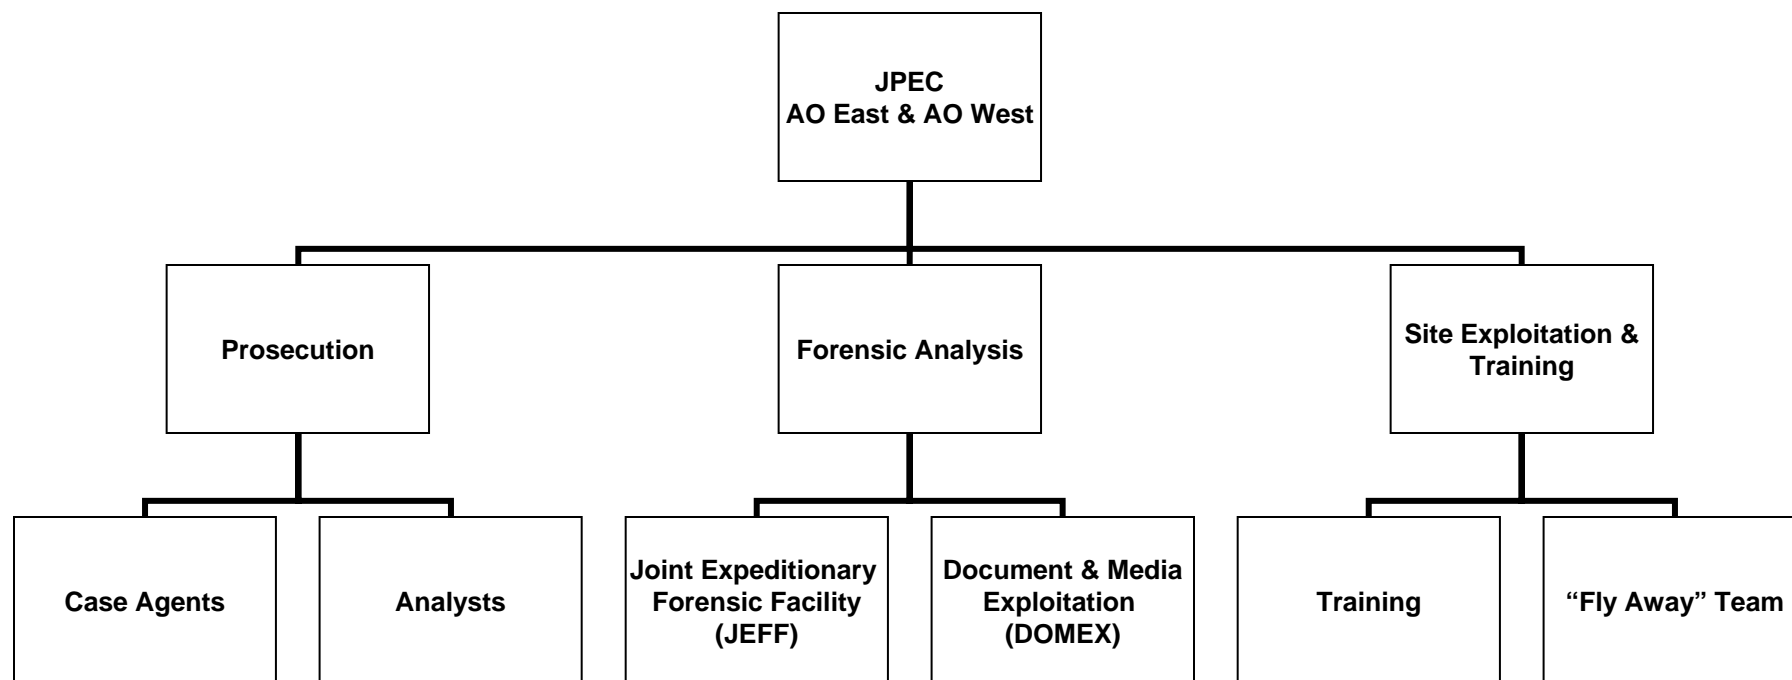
JPEC
AO East & AO West

Prosecution

Forensic Analysis

Site Exploitation & Training

Case Agents

Analysts

Joint Expeditionary Forensic Facility (JEFF)

Document & Media Exploitation (DOMEX)

Training

"Fly Away" Team